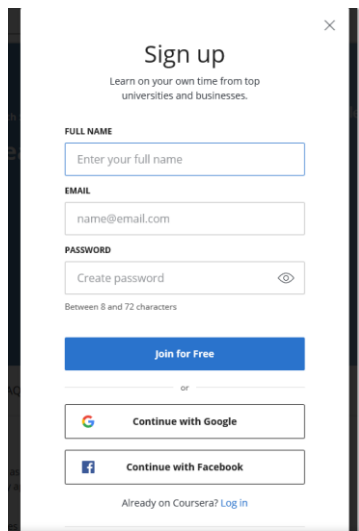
×

Sign up

Learn on your own time from top universities and businesses.

FULL NAME

Enter your full name

EMAIL

name@email.com

PASSWORD

Create password

Between 8 and 72 characters

Join for Free

or

G Continue with Google

f Continue with Facebook

Already on Coursera? Log in